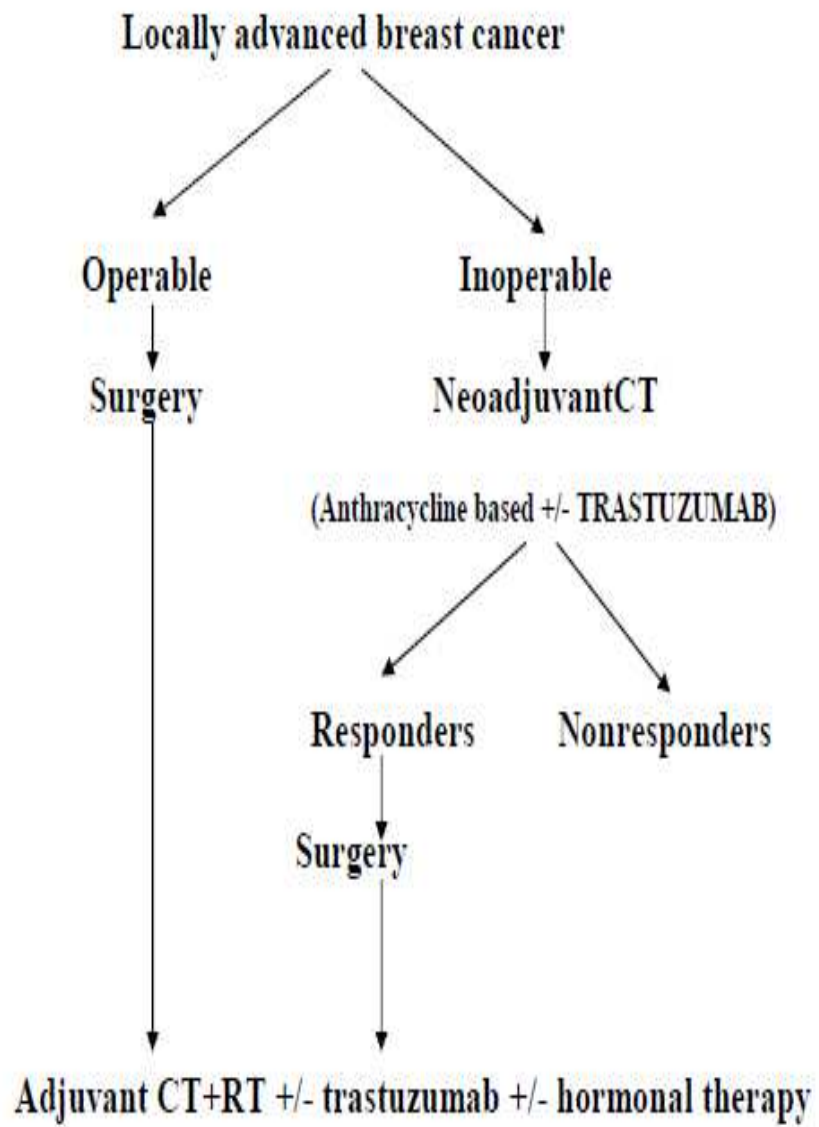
Locally advanced breast cancer

Operable

Inoperable

Surgery

NeoadjuvantCT

(Anthracycline based +/- TRASTUZUMAB)

Responders

Nonresponders

Surgery

Adjuvant CT+RT +/- trastuzumab +/- hormonal therapy